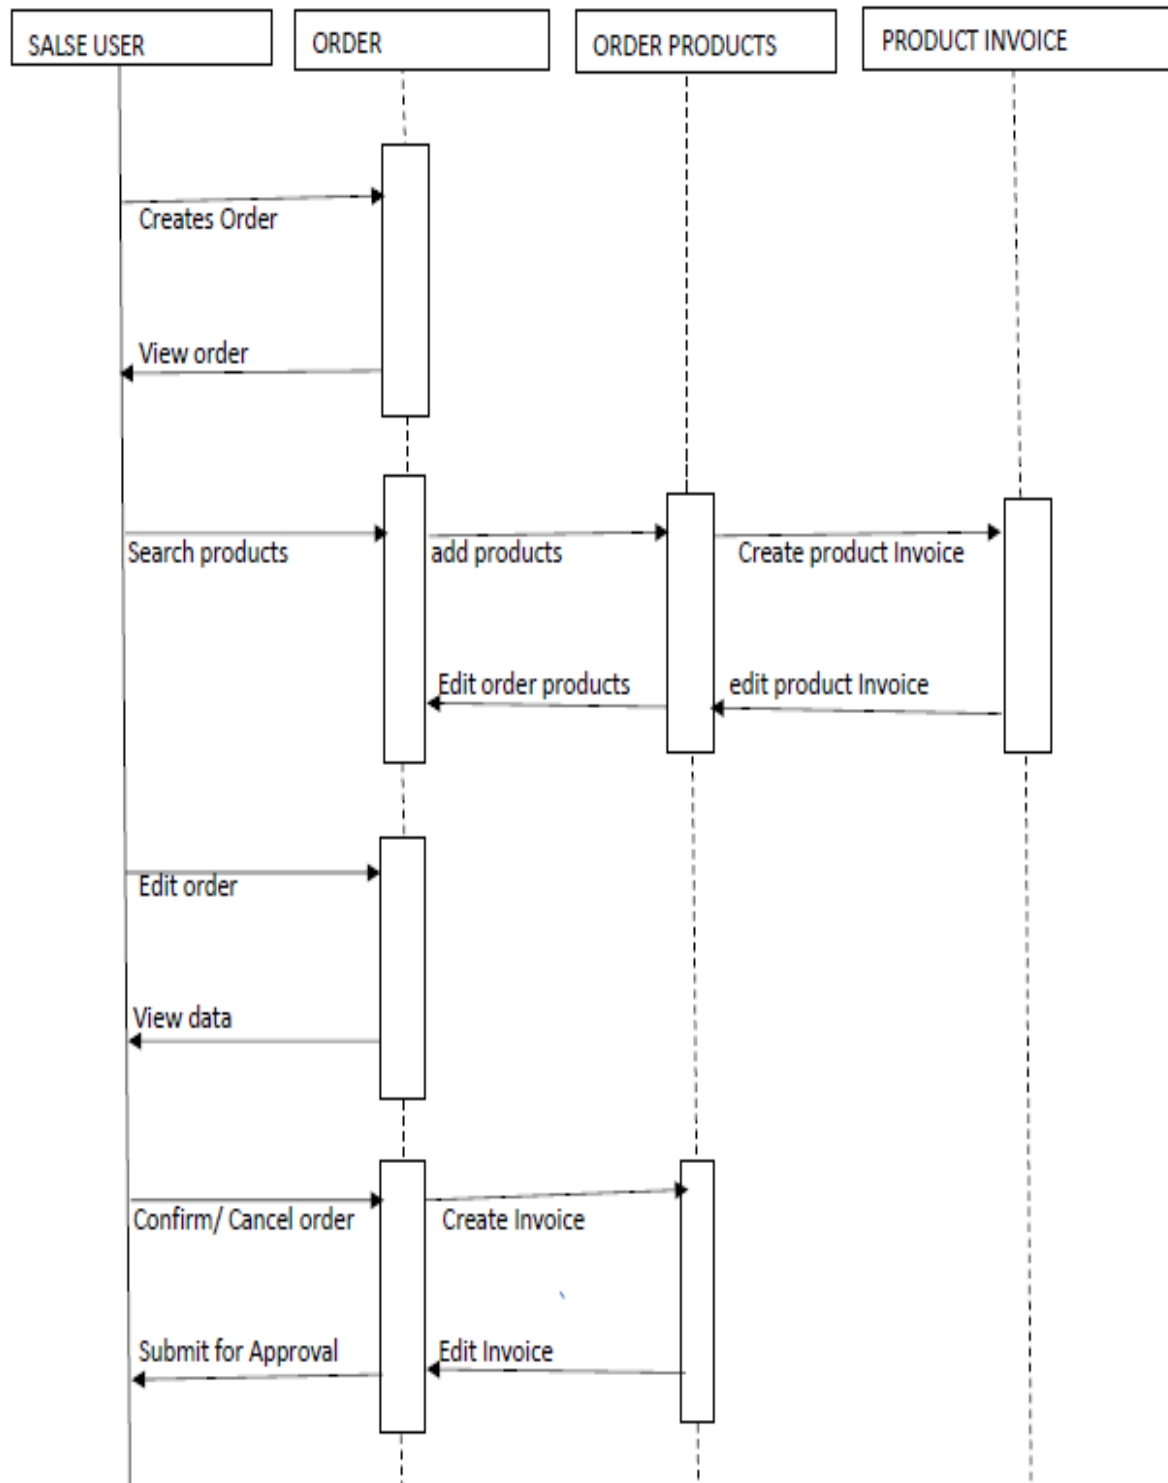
SALSE USER

ORDER

ORDER PRODUCTS

PRODUCT INVOICE

Creates Order

View order

Search products

add products

Create product Invoice

Edit order products

edit product Invoice

Edit order

View data

Confirm/ Cancel order

Create Invoice

Submit for Approval

Edit Invoice